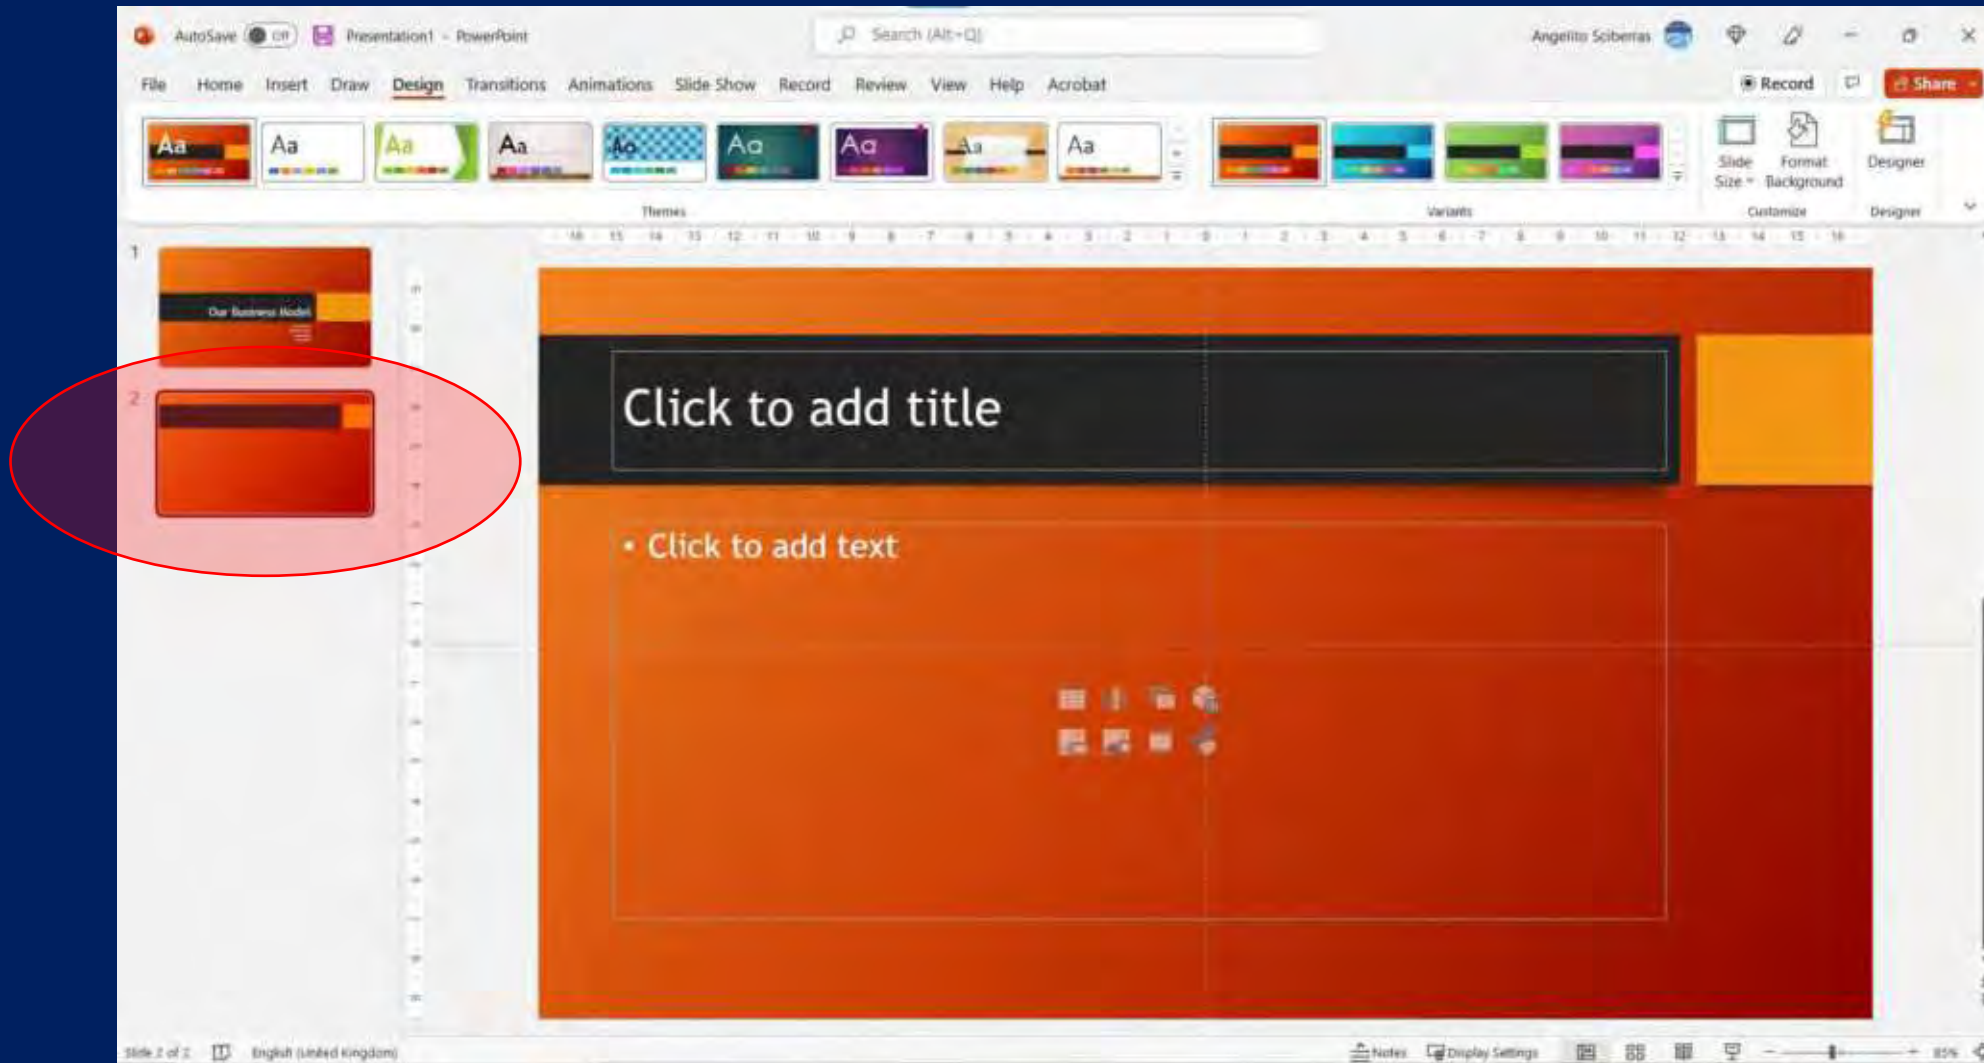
AutoSave Off Presentation1 - PowerPoint

Search (Alt+Q)

Angelito Sciberras

File Home Insert Draw Design Transitions Animations Slide Show Record Review View Help Acrobat

Record

Share

Aa Aa Aa Aa Aa Aa Aa Aa Aa

Themes

Variants

Slide Size Format Background

Customize

Designer

Designer

1

Our Business Model

2

Click to add title

• Click to add text

Slide 2 of 2 English (United Kingdom)

Notes Display Settings

85%